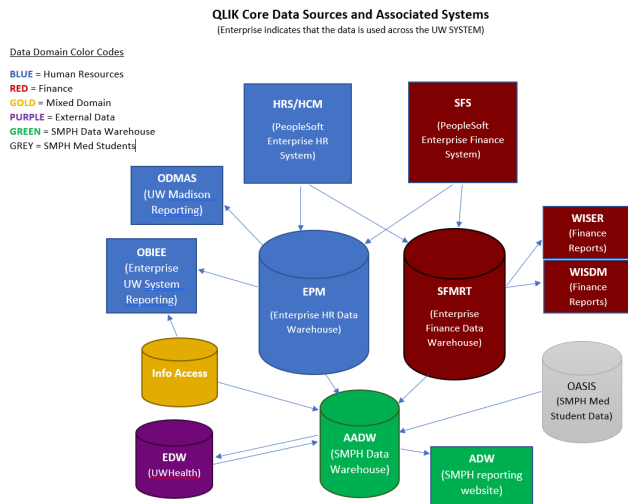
QLIK Core Data Sources and Associated Systems
(Enterprise indicates that the data is used across the UW SYSTEM)

Data Domain Color Codes

BLUE = Human Resources
RED = Finance
GOLD = Mixed Domain
PURPLE = External Data
GREEN = SMPH Data Warehouse
GREY = SMPH Med Students

HRS/HCM
(PeopleSoft Enterprise HR System)

SFS
(PeopleSoft Enterprise Finance System)

ODMAS
(UW Madison Reporting)

OBIEE
(Enterprise UW System Reporting)

EPM
(Enterprise HR Data Warehouse)

SFMRT
(Enterprise Finance Data Warehouse)

WISER
(Finance Reports)

WISDM
(Finance Reports)

Info Access

OASIS
(SMPH Med Student Data)

EDW
(UWHealth)

AADW
(SMPH Data Warehouse)

ADW
(SMPH reporting website)